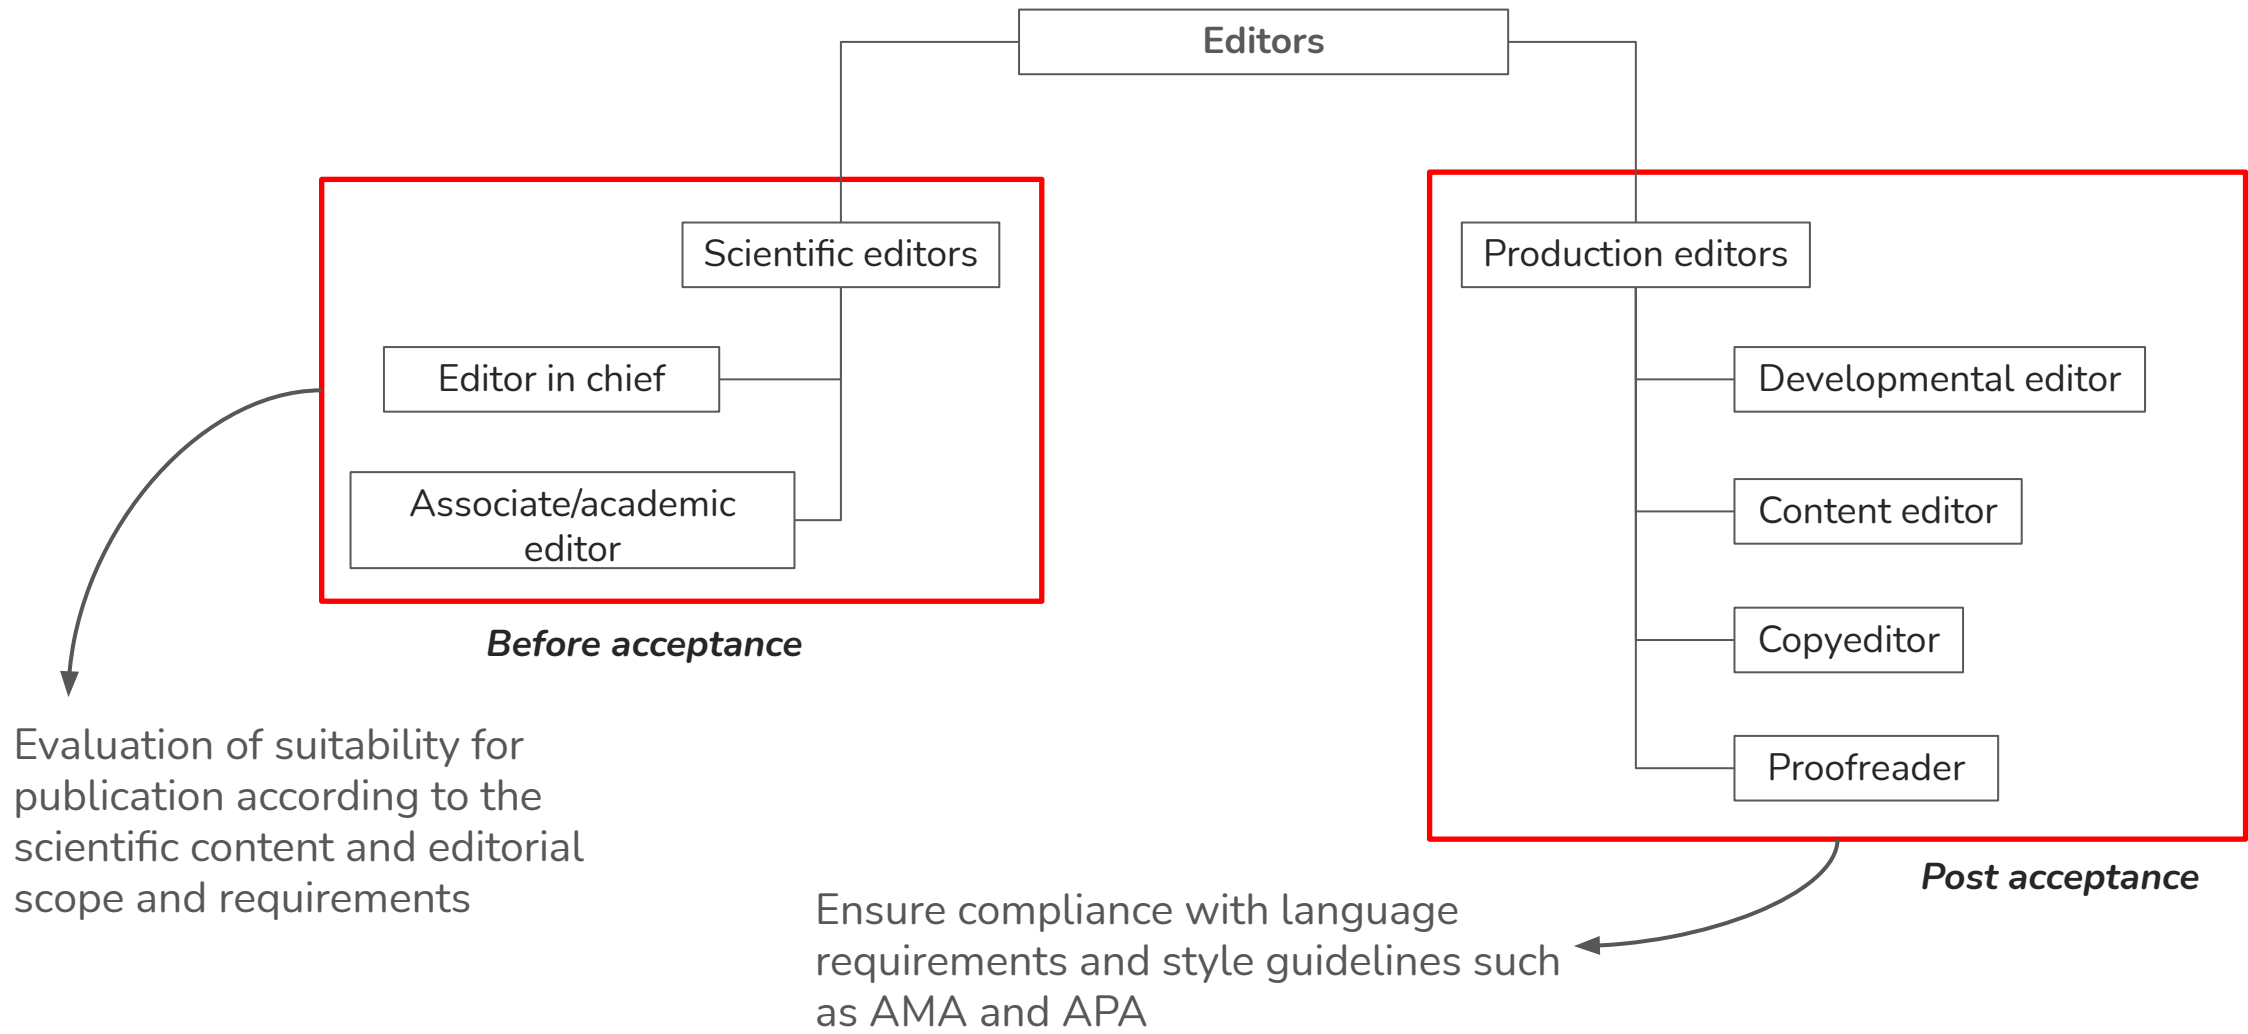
Editors

Scientific editors

Editor in chief

Associate/academic editor

Before acceptance

Production editors

Developmental editor

Content editor

Copyeditor

Proofreader

Post acceptance

Evaluation of suitability for publication according to the scientific content and editorial scope and requirements

Ensure compliance with language requirements and style guidelines such as AMA and APA